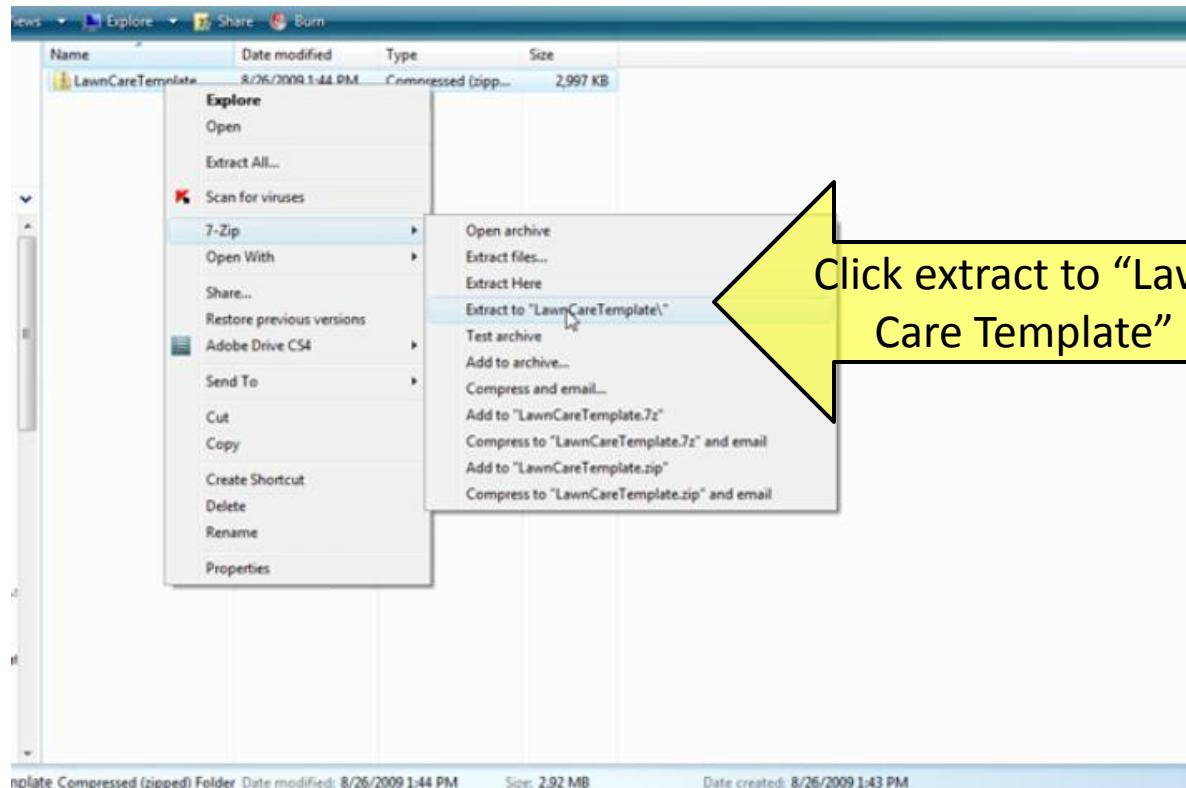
iews Explore Share Burn

| Name | Date modified | Type | Size |
|---|---|---|---|
| LawnCareTemplate | 8/26/2009 1:44 PM | Compressed (zipp... | 2,997 KB |

Explore
Open
Extract All...
Scan for viruses
7-Zip
Open With
Share...
Restore previous versions
Adobe Drive CS4
Send To
Cut
Copy
Create Shortcut
Delete
Rename
Properties

Open archive
Extract files...
Extract Here
Extract to "LawnCareTemplate\"
Test archive
Add to archive...
Compress and email...
Add to "LawnCareTemplate.7z"
Compress to "LawnCareTemplate.7z" and email
Add to "LawnCareTemplate.zip"
Compress to "LawnCareTemplate.zip" and email

Click extract to "Lav Care Template"

nplate Compressed (zipped) Folder Date modified: 8/26/2009 1:44 PM Size: 2.92 MB Date created: 8/26/2009 1:43 PM